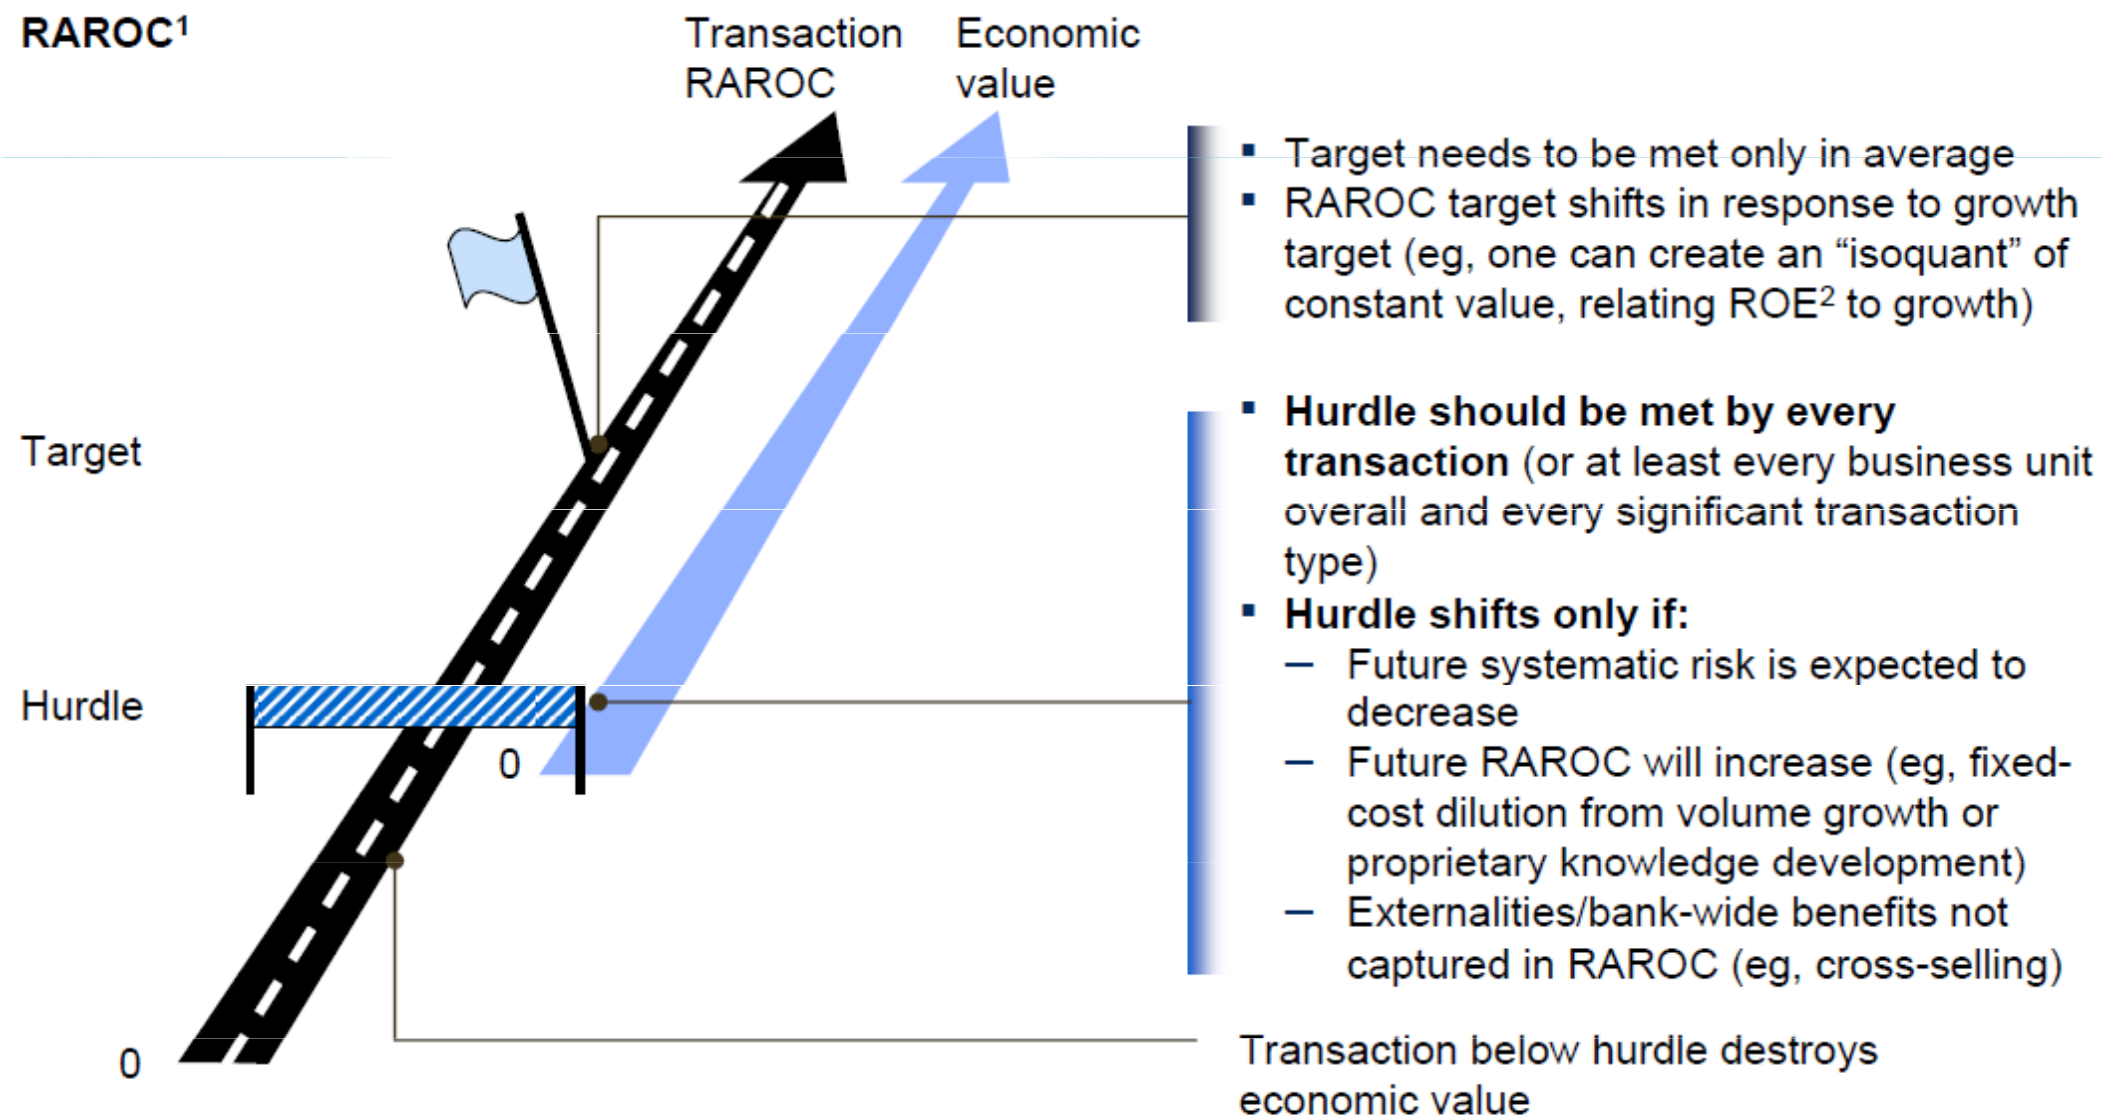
RAROC¹

Transaction RAROC

Economic value

Target

Hurdle

0

0

▪ Target needs to be met only in average
▪ RAROC target shifts in response to growth target (eg, one can create an “isoquant” of constant value, relating ROE² to growth)

▪ **Hurdle should be met by every transaction** (or at least every business unit overall and every significant transaction type)
▪ **Hurdle shifts only if:**
– Future systematic risk is expected to decrease
– Future RAROC will increase (eg, fixed-cost dilution from volume growth or proprietary knowledge development)
– Externalities/bank-wide benefits not captured in RAROC (eg, cross-selling)

Transaction below hurdle destroys economic value